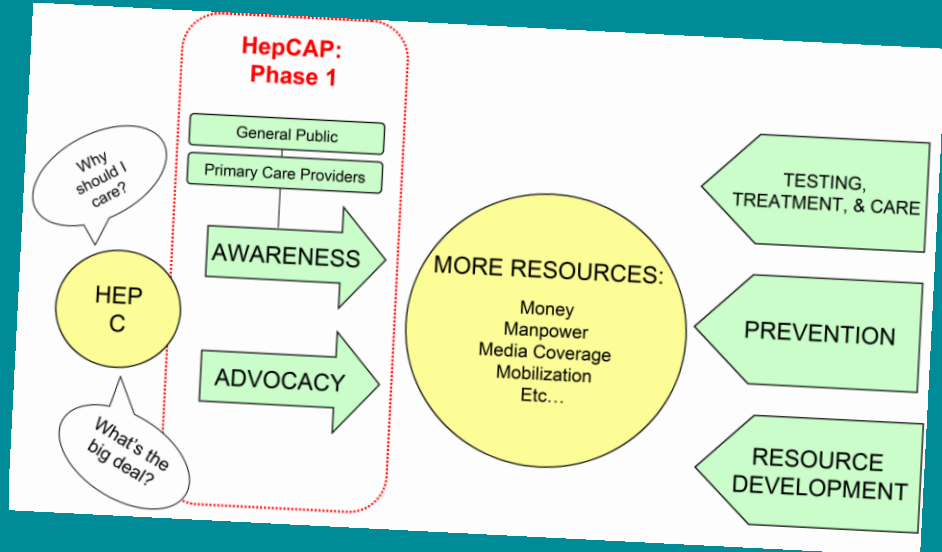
HepCAP: Phase 1

General Public

Primary Care Providers

AWARENESS

ADVOCACY

Why should I care?

HEP C

What's the big deal?

MORE RESOURCES:

Money
Manpower
Media Coverage
Mobilization
Etc…

TESTING, TREATMENT, & CARE

PREVENTION

RESOURCE DEVELOPMENT